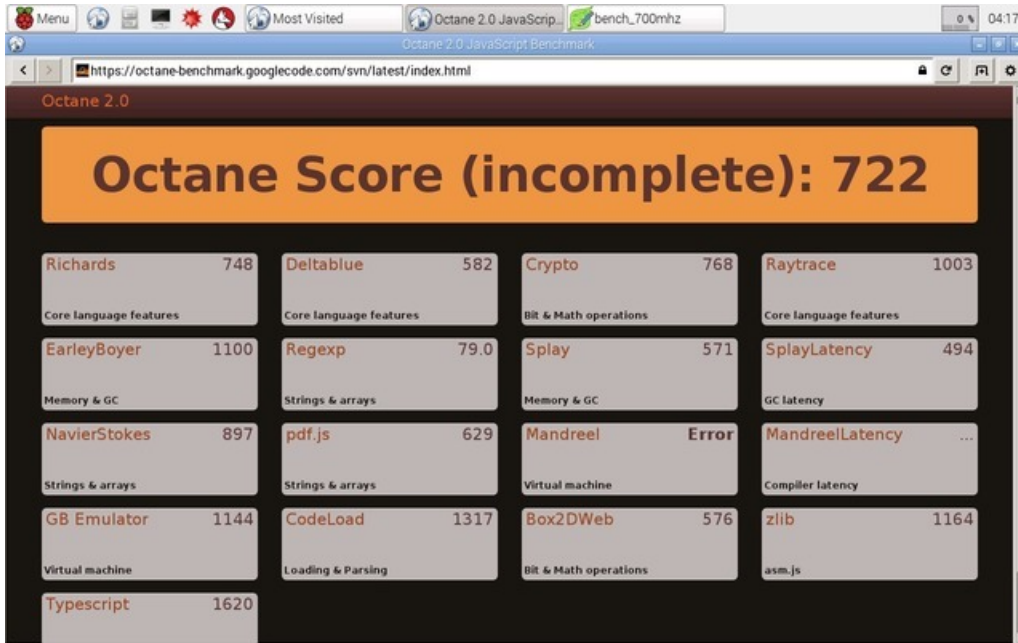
Menu Most Visited Octane 2.0 JavaScrip... bench_700mhz 0 % 04:17

Octane 2.0 JavaScript Benchmark

https://octane-benchmark.googlecode.com/svn/latest/index.html

Octane 2.0

Octane Score (incomplete): 722

| | | | |
|---|---|---|---|
| Richards 748 Core language features | Deltablue 582 Core language features | Crypto 768 Bit & Math operations | Raytrace 1003 Core language features |
| EarleyBoyer 1100 Memory & GC | Regexp 79.0 Strings & arrays | Splay 571 Memory & GC | SplayLatency 494 GC latency |
| NavierStokes 897 Strings & arrays | pdf.js 629 Strings & arrays | Mandreel Error Virtual machine | MandreelLatency ... Compiler latency |
| GB Emulator 1144 Virtual machine | CodeLoad 1317 Loading & Parsing | Box2DWeb 576 Bit & Math operations | zlib 1164 asm.js |
| Typescript 1620 | | | |